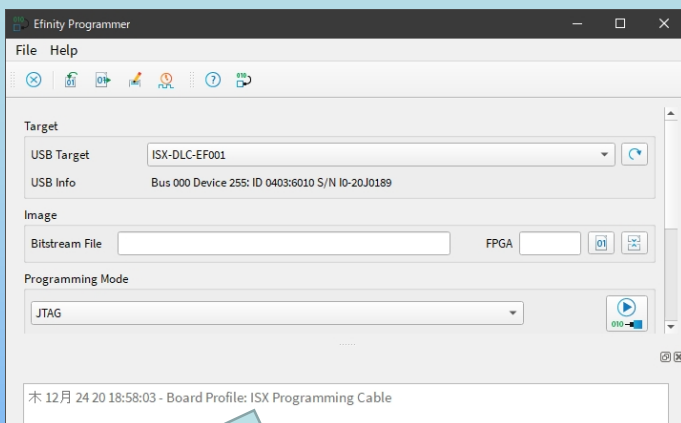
Efinity Programmer

File Help

Target

USB Target ISX-DLC-EF001

USB Info Bus 000 Device 255: ID 0403:6010 S/N I0-20J0189

Image

Bitstream File

FPGA

Programming Mode

JTAG

木 12月 24 20 18:58:03 - Board Profile: ISX Programming Cable